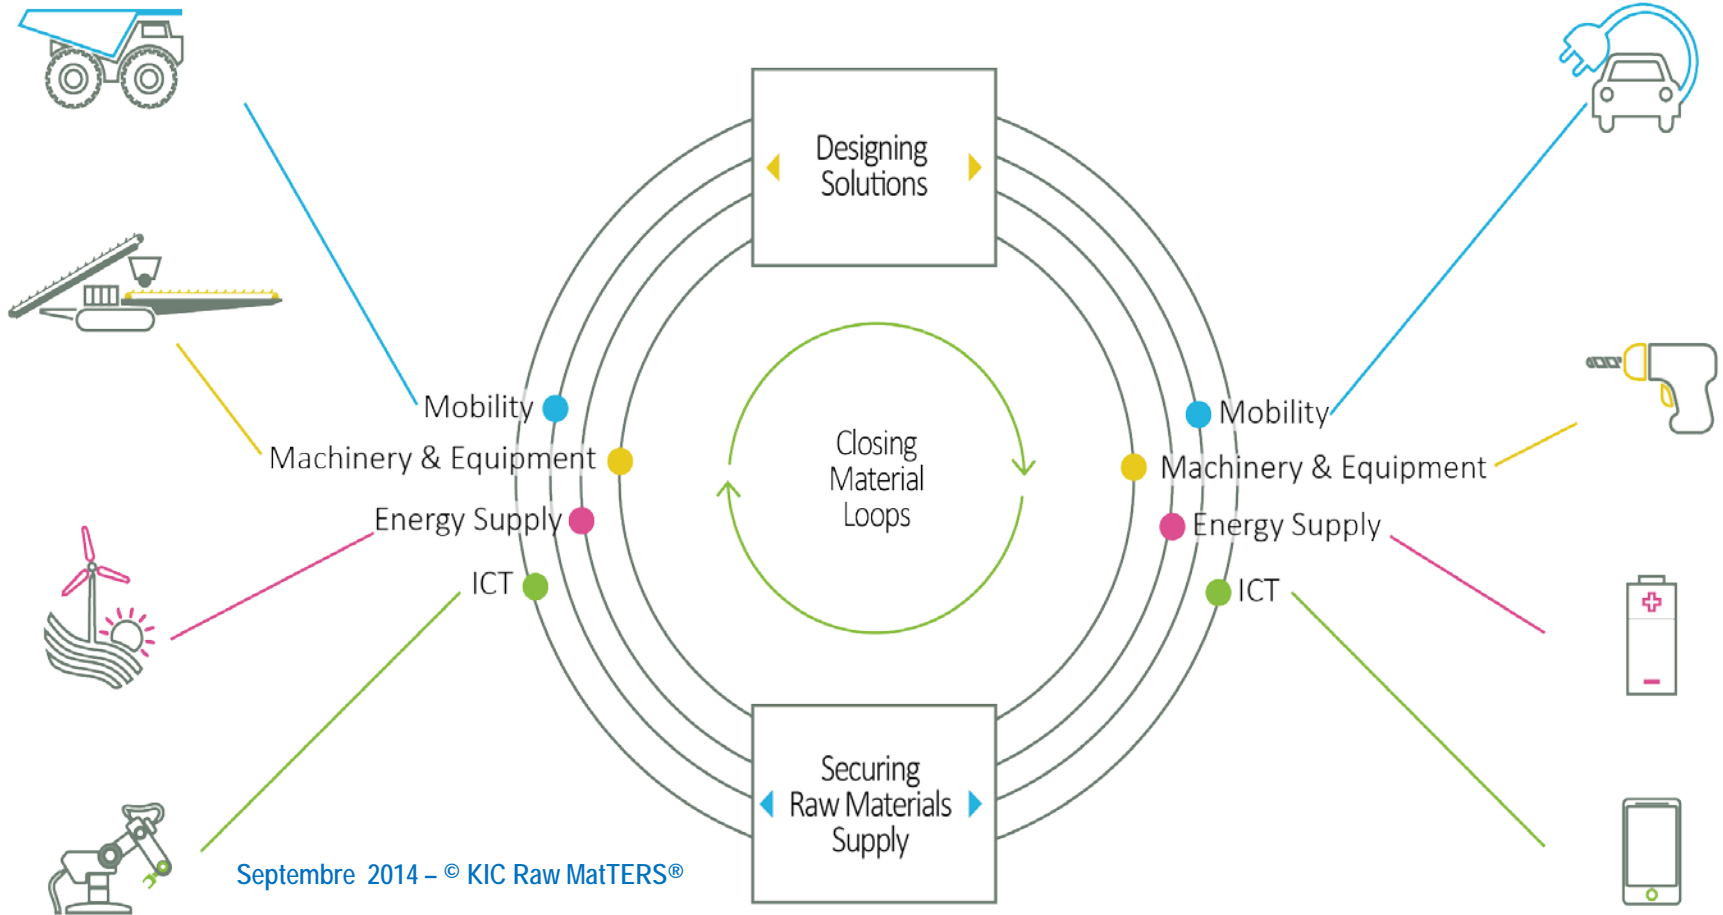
Designing Solutions

Mobility
Machinery & Equipment
Energy Supply
ICT

Closing Material Loops

Mobility
Machinery & Equipment
Energy Supply
ICT

Securing Raw Materials Supply

Septembre 2014 – © KIC Raw MatTERS®